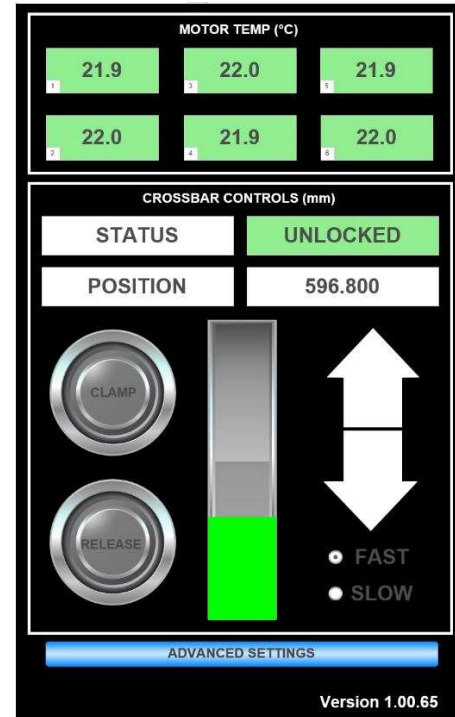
MOTOR TEMP (°C)

21.9
1

22.0
3

21.9
5

22.0
2

21.9
4

22.0
6

CROSSBAR CONTROLS (mm)

| STATUS | UNLOCKED |
|---|---|
| POSITION | 596.800 |

CLAMP

RELEASE

FAST

SLOW

ADVANCED SETTINGS

Version 1.00.65